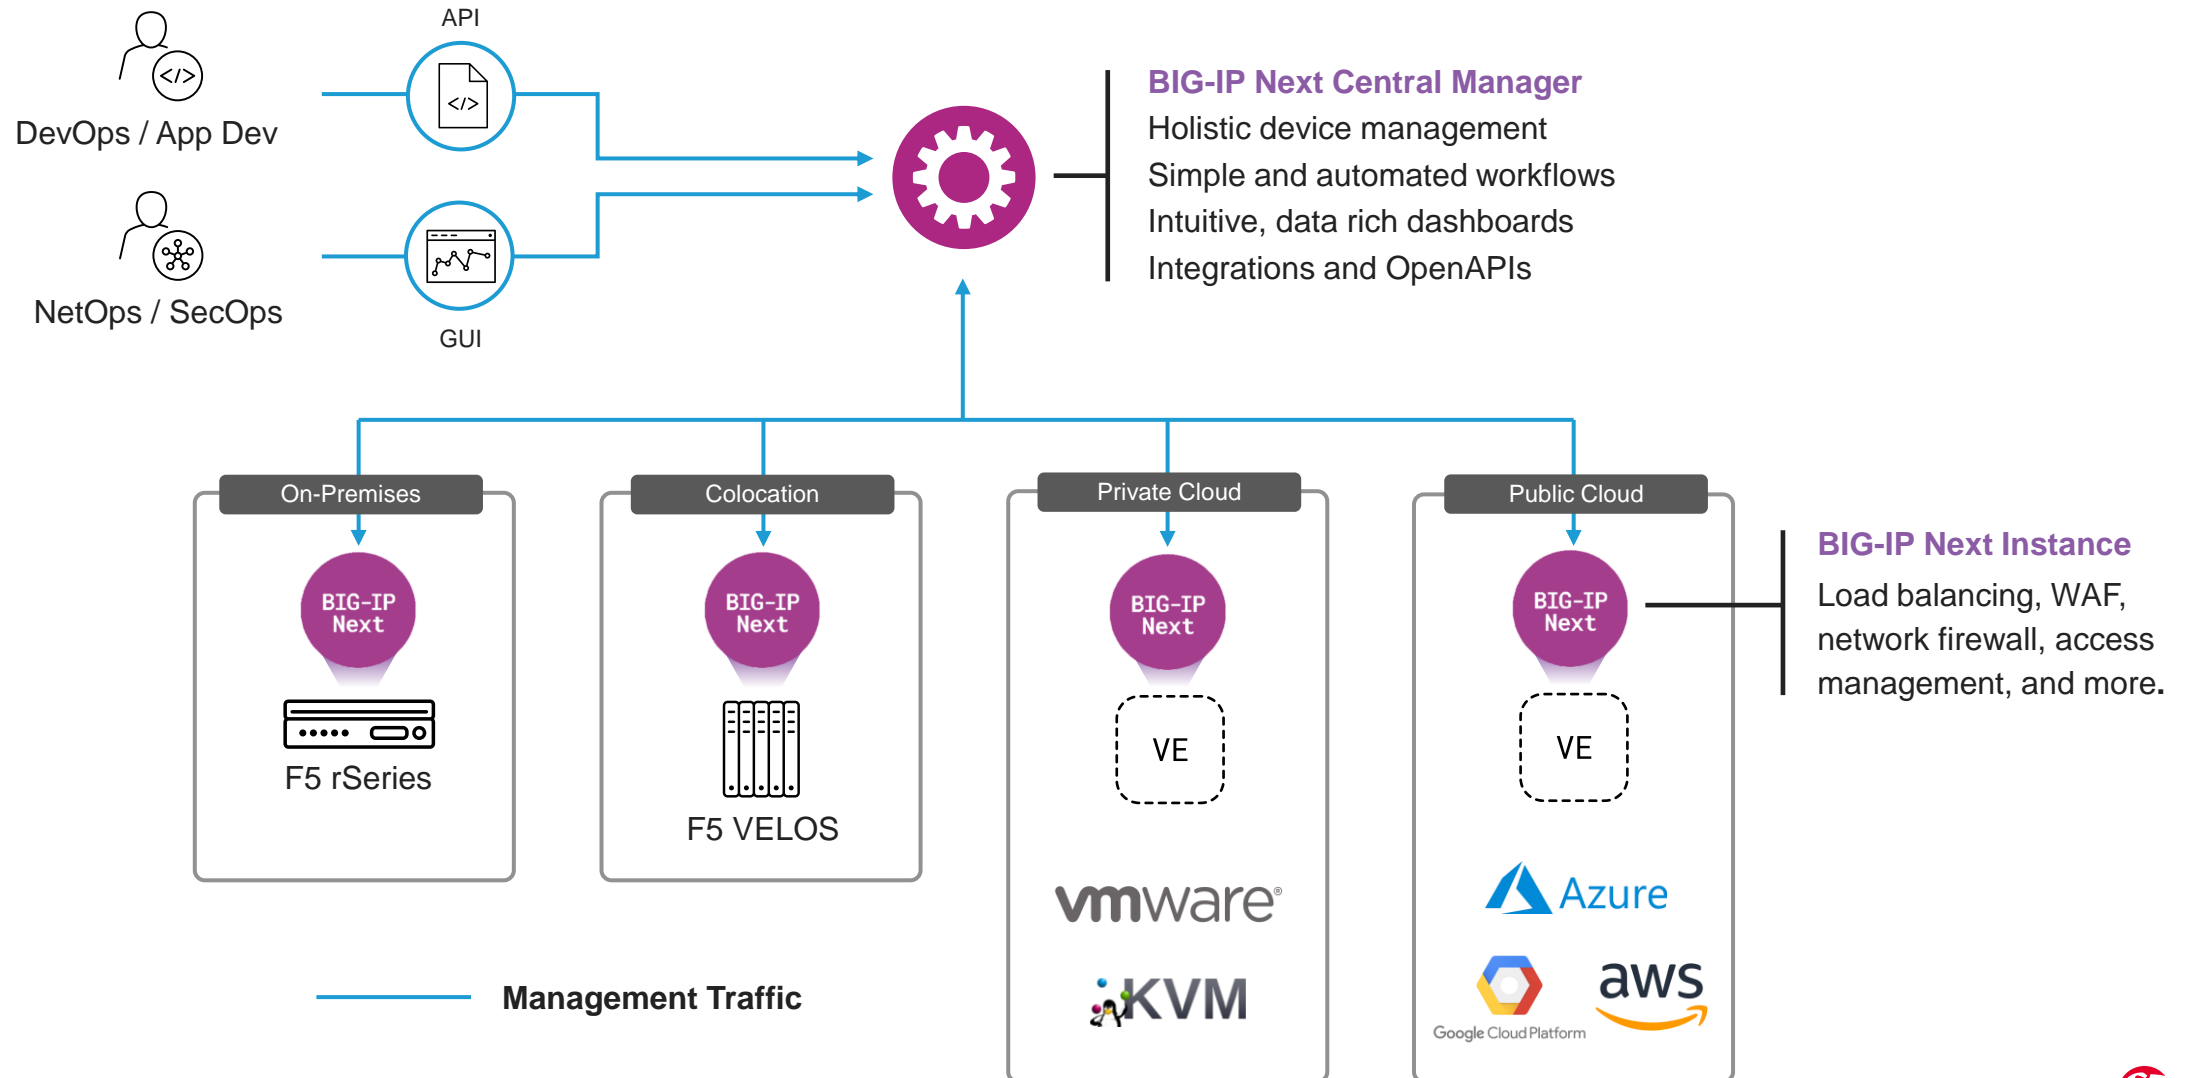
API

DevOps / App Dev

NetOps / SecOps

GUI

BIG-IP Next Central Manager
Holistic device management
Simple and automated workflows
Intuitive, data rich dashboards
Integrations and OpenAPIs

On-Premises

BIG-IP Next

F5 rSeries

Colocation

BIG-IP Next

F5 VELOS

Private Cloud

BIG-IP Next

VE

vmware

KVM

Public Cloud

BIG-IP Next

VE

Azure

Google Cloud Platform

aws

BIG-IP Next Instance
Load balancing, WAF, network firewall, access management, and more.

Management Traffic